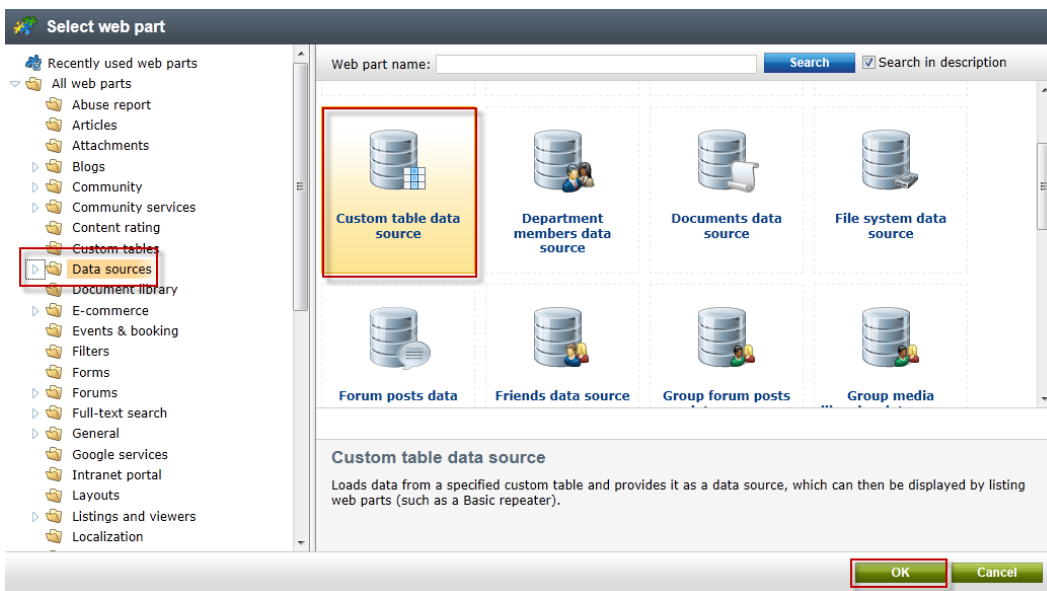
Select web part

Recently used web parts
All web parts
Abuse report
Articles
Attachments
Blogs
Community
Community services
Content rating
Custom tables
Data sources
Document library
E-commerce
Events & booking
Filters
Forms
Forums
Full-text search
General
Google services
Intranet portal
Layouts
Listings and viewers
Localization

Web part name: Search
Search in description

Custom table data source
Department members data source
Documents data source
File system data source
Forum posts data
Friends data source
Group forum posts
Group media

Custom table data source

Loads data from a specified custom table and provides it as a data source, which can then be displayed by listing web parts (such as a Basic repeater).

OK
Cancel